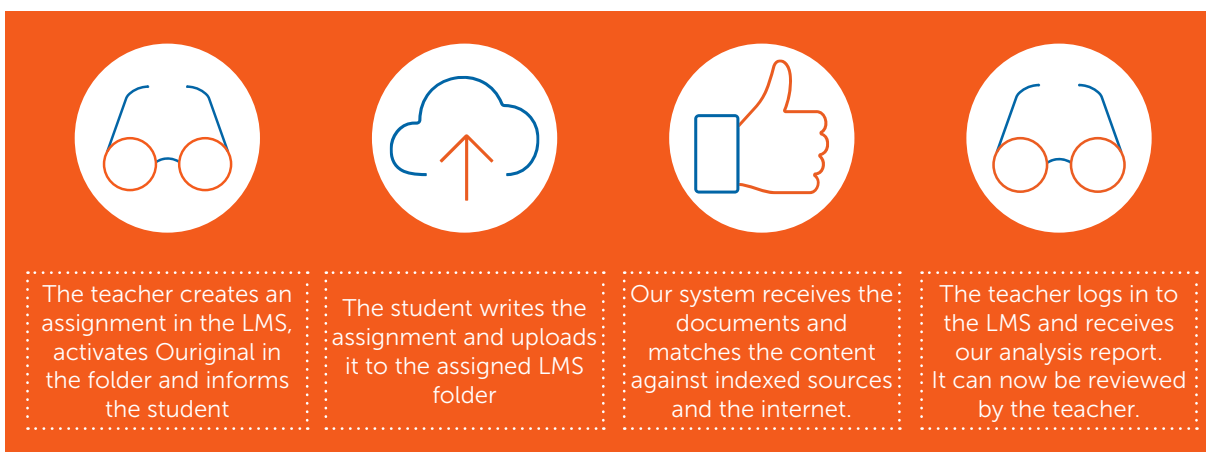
The teacher creates an assignment in the LMS, activates Ouriginal in the folder and informs the student

The student writes the assignment and uploads it to the assigned LMS folder

Our system receives the documents and matches the content against indexed sources and the internet.

The teacher logs in to the LMS and receives our analysis report. It can now be reviewed by the teacher.